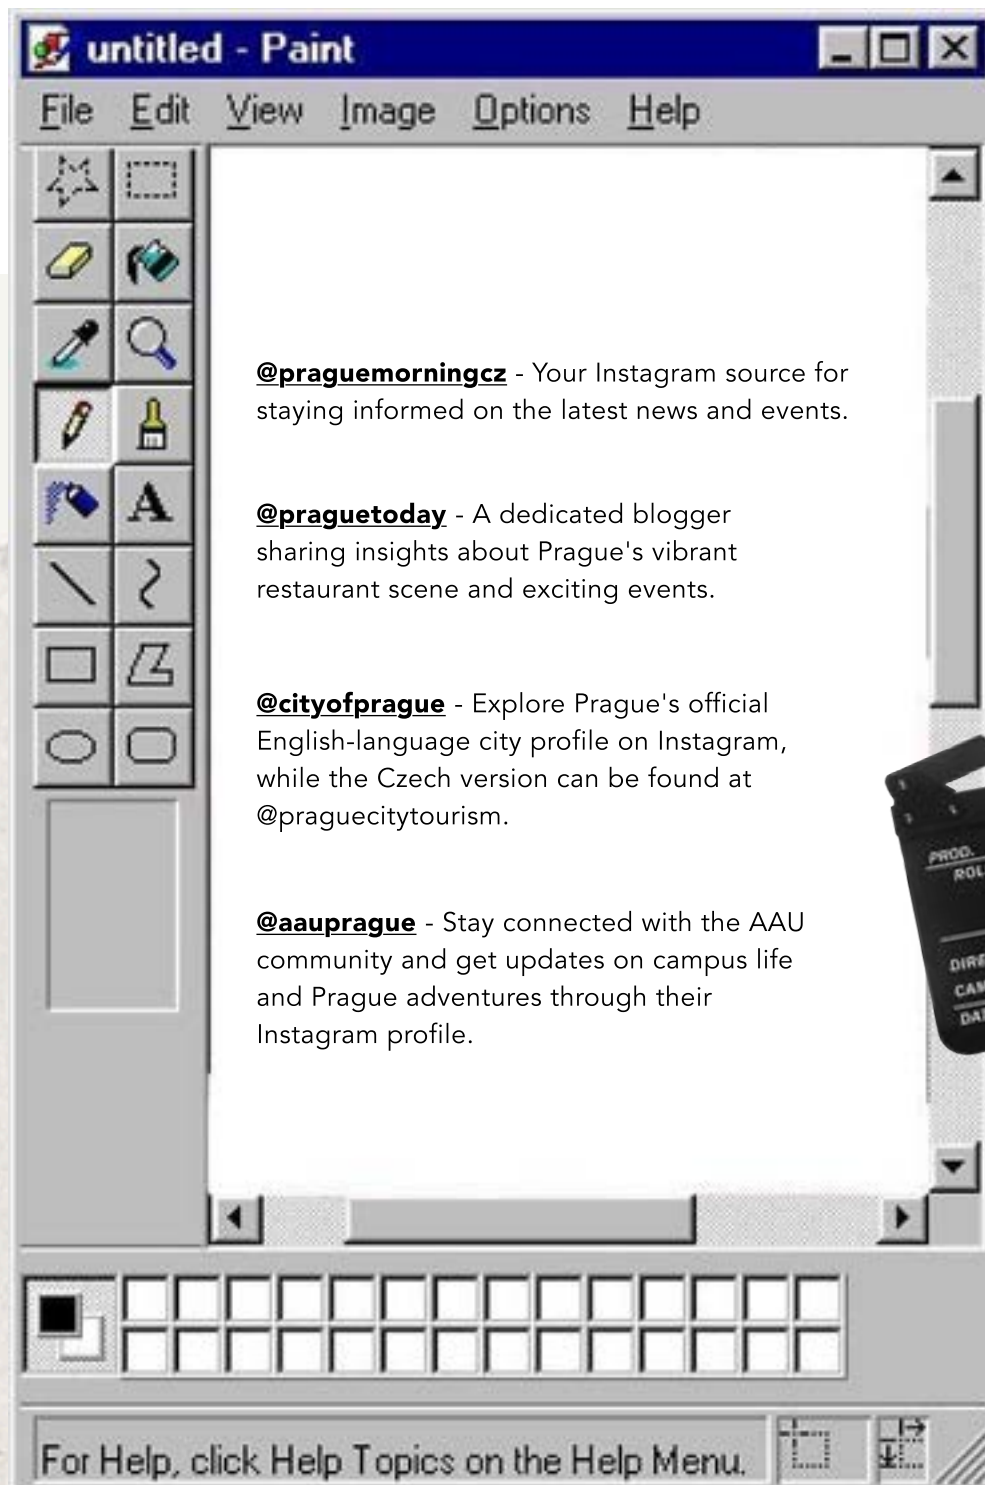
untitled - Paint

File Edit View Image Options Help

A

@praguemorningcz - Your Instagram source for staying informed on the latest news and events.

@praguetoday - A dedicated blogger sharing insights about Prague's vibrant restaurant scene and exciting events.

@cityofprague - Explore Prague's official English-language city profile on Instagram, while the Czech version can be found at @praguecitytourism.

@aauprague - Stay connected with the AAU community and get updates on campus life and Prague adventures through their Instagram profile.

PROD.
ROL
DIRE
CAM
DA

For Help, click Help Topics on the Help Menu.